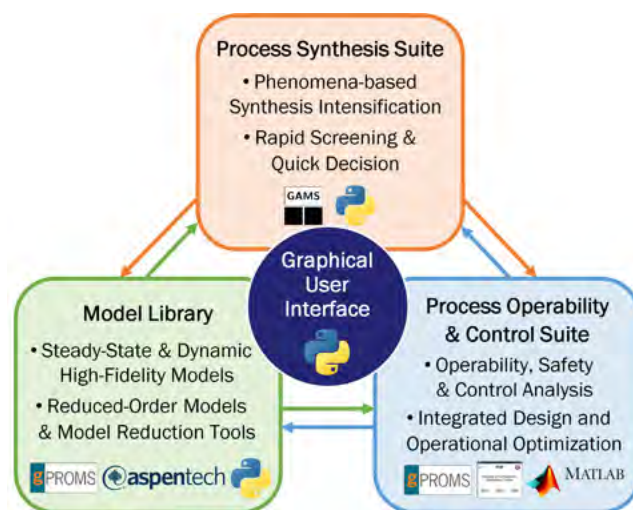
Process Synthesis Suite
• Phenomena-based Synthesis Intensification
• Rapid Screening & Quick Decision

GAMS

Graphical User Interface

Model Library
• Steady-State & Dynamic High-Fidelity Models
• Reduced-Order Models & Model Reduction Tools

gPROMS aspentech

Process Operability & Control Suite
• Operability, Safety & Control Analysis
• Integrated Design and Operational Optimization

gPROMS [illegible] MATLAB